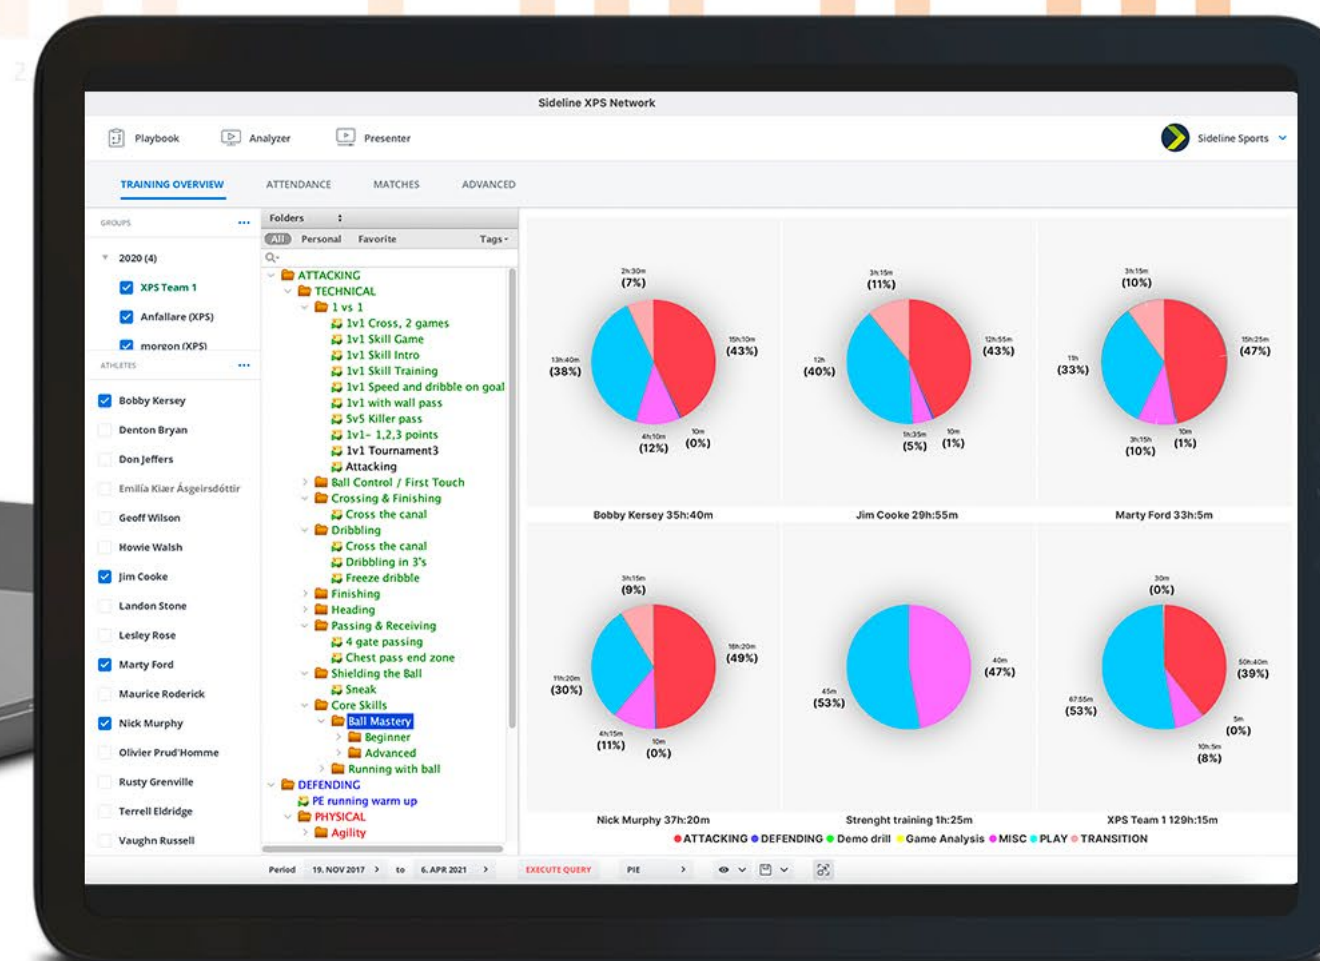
Sideline XPS Network

Playbook Analyzer Presenter

Sideline Sports

TRAINING OVERVIEW ATTENDANCE MATCHES ADVANCED

GROUPS

2020 (4)
XPS Team 1
Anfallare (XPS)
morgon (XPS)

ATHLETES

Bobby Kersey
Denton Bryan
Don Jeffers
Emilía Kiær Ásgeirsdóttir
Geoff Wilson
Howie Walsh
Jim Cooke
Landon Stone
Lesley Rose
Marty Ford
Maurice Roderick
Nick Murphy
Olivier Prud'Homme
Rusty Grenville
Terrell Eldridge
Vaughn Russell

Folders
All Personal Favorite Tags

ATTACKING
TECHNICAL
1 vs 1
1v1 Cross, 2 games
1v1 Skill Game
1v1 Skill Intro
1v1 Skill Training
1v1 Speed and dribble on goal
1v1 with wall pass
5v5 Killer pass
1v1- 1,2,3 points
1v1 Tournament3
Attacking
Ball Control / First Touch
Crossing & Finishing
Cross the canal
Dribbling
Cross the canal
Dribbling in 3's
Freeze dribble
Finishing
Heading
Passing & Receiving
4 gate passing
Chest pass end zone
Shielding the Ball
Sneak
Core Skills
Ball Mastery
Beginner
Advanced
Running with ball
DEFENDING
PE running warm up
PHYSICAL
Agility

2h:30m (7%)
15h:10m (43%)
13h:40m (38%)
4h:10m (12%)
10m (0%)
Bobby Kersey 35h:40m

3h:15m (11%)
12h:55m (43%)
12h (40%)
1h:35m (5%)
10m (1%)
Jim Cooke 29h:55m

3h:15m (10%)
15h:25m (47%)
11h (33%)
3h:15h (10%)
10m (1%)
Marty Ford 33h:5m

3h:15m (9%)
18h:20m (49%)
11h:20m (30%)
4h:15m (11%)
10m (0%)
Nick Murphy 37h:20m

40m (47%)
45m (53%)
Strenght training 1h:25m

30m (0%)
50h:40m (39%)
67:55m (53%)
5m (0%)
10h:5m (8%)
XPS Team 1 129h:15m

ATTACKING DEFENDING Demo drill Game Analysis MISC PLAY TRANSITION

Period 19. NOV 2017 to 6. APR 2021 EXECUTE QUERY PIE